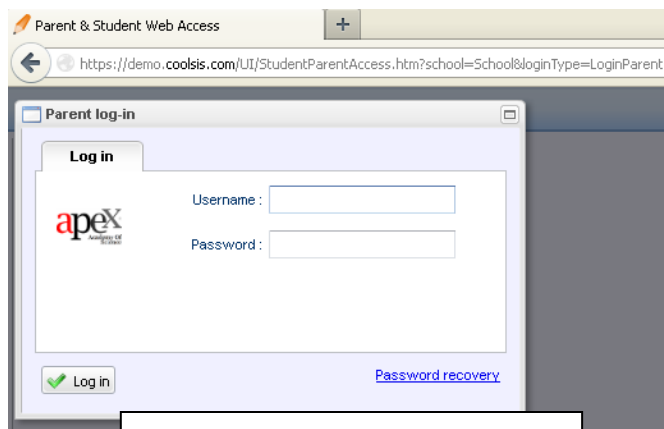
Parent & Student Web Access
+
https://demo.coolsis.com/UI/StudentParentAccess.htm?school=School&loginType=LoginParent
Parent log-in
Log in
apex
Academy Of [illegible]
Username :
Password :
Log in
Password recovery